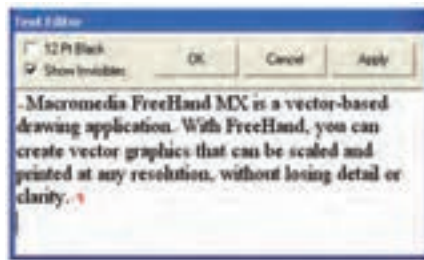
Text Editor

12 Pt Black
Show Invisibles

OK
Cancel
Apply

-Macromedia FreeHand MX is a vector-based drawing application. With FreeHand, you can create vector graphics that can be scaled and printed at any resolution, without losing detail or clarity.